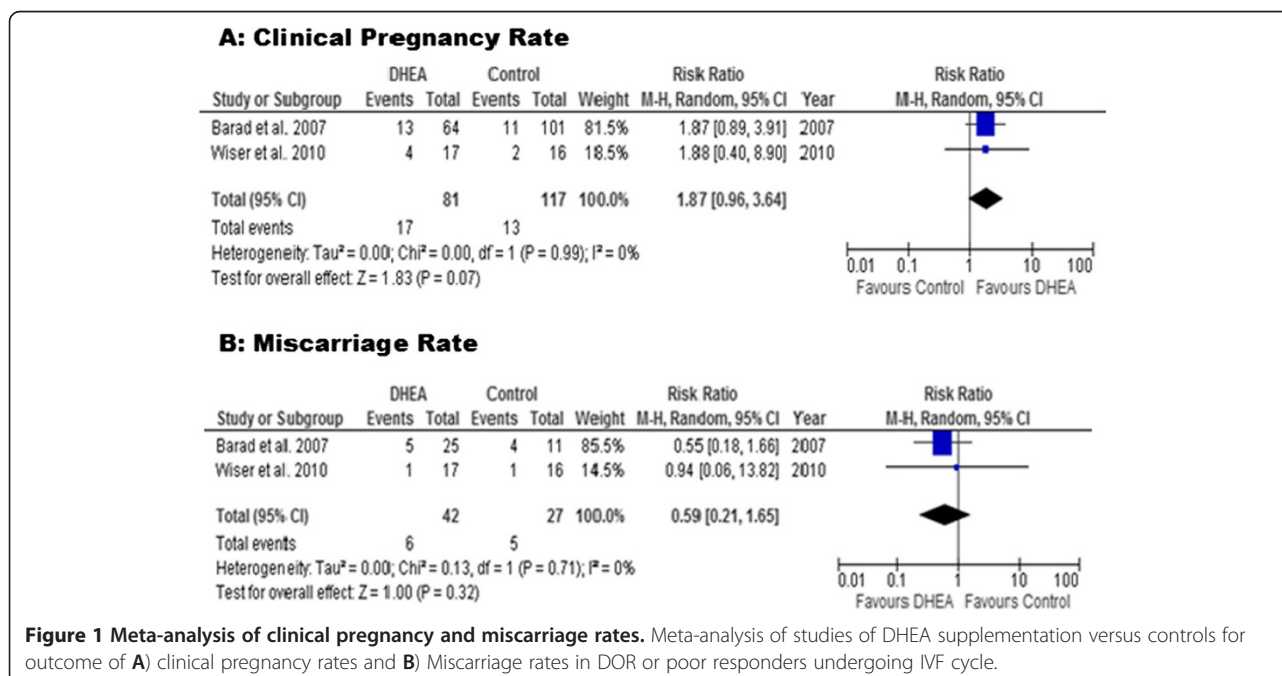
**A: Clinical Pregnancy Rate**

| Study or Subgroup | DHEA Events | DHEA Total | Control Events | Control Total | Weight | Risk Ratio M-H, Random, 95% CI | Year |
|---|---|---|---|---|---|---|---|
| Barad et al. 2007 | 13 | 64 | 11 | 101 | 81.5% | 1.87 [0.89, 3.91] | 2007 |
| Wiser et al. 2010 | 4 | 17 | 2 | 16 | 18.5% | 1.88 [0.40, 8.90] | 2010 |
| Total (95% CI) | | 81 | | 117 | 100.0% | 1.87 [0.96, 3.64] | |
| Total events | 17 | | 13 | | | | |

Heterogeneity: Tau² = 0.00; Chi² = 0.00, df = 1 (P = 0.99); I² = 0%
Test for overall effect: Z = 1.83 (P = 0.07)

Risk Ratio
M-H, Random, 95% CI
0.01 0.1 1 10 100
Favours Control Favours DHEA

**B: Miscarriage Rate**

| Study or Subgroup | DHEA Events | DHEA Total | Control Events | Control Total | Weight | Risk Ratio M-H, Random, 95% CI | Year |
|---|---|---|---|---|---|---|---|
| Barad et al. 2007 | 5 | 25 | 4 | 11 | 85.5% | 0.55 [0.18, 1.66] | 2007 |
| Wiser et al. 2010 | 1 | 17 | 1 | 16 | 14.5% | 0.94 [0.06, 13.82] | 2010 |
| Total (95% CI) | | 42 | | 27 | 100.0% | 0.59 [0.21, 1.65] | |
| Total events | 6 | | 5 | | | | |

Heterogeneity: Tau² = 0.00; Chi² = 0.13, df = 1 (P = 0.71); I² = 0%
Test for overall effect: Z = 1.00 (P = 0.32)

Risk Ratio
M-H, Random, 95% CI
0.01 0.1 1 10 100
Favours DHEA Favours Control

**Figure 1 Meta-analysis of clinical pregnancy and miscarriage rates.** Meta-analysis of studies of DHEA supplementation versus controls for outcome of **A**) clinical pregnancy rates and **B**) Miscarriage rates in DOR or poor responders undergoing IVF cycle.